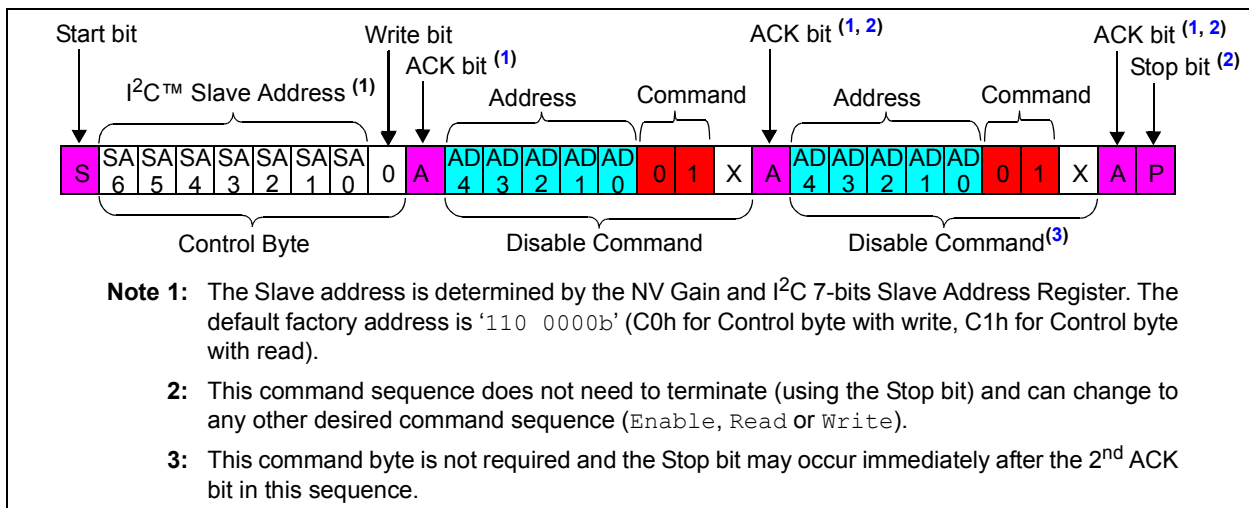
Start bit

Write bit

ACK bit $^{(1, 2)}$

ACK bit $^{(1, 2)}$

Stop bit $^{(2)}$

I$^2$C™ Slave Address $^{(1)}$

ACK bit $^{(1)}$

Address

Command

Address

Command

| S | SA 6 | SA 5 | SA 4 | SA 3 | SA 2 | SA 1 | SA 0 | 0 | A | AD 4 | AD 3 | AD 2 | AD 1 | AD 0 | 0 | 1 | X | A | AD 4 | AD 3 | AD 2 | AD 1 | AD 0 | 0 | 1 | X | A | P |
|---|---|---|---|---|---|---|---|---|---|---|---|---|---|---|---|---|---|---|---|---|---|---|---|---|---|---|---|---|

Control Byte

Disable Command

Disable Command$^{(3)}$

**Note 1:** The Slave address is determined by the NV Gain and I$^2$C 7-bits Slave Address Register. The default factory address is '110 0000b' (C0h for Control byte with write, C1h for Control byte with read).

**2:** This command sequence does not need to terminate (using the Stop bit) and can change to any other desired command sequence (Enable, Read or Write).

**3:** This command byte is not required and the Stop bit may occur immediately after the 2$^{nd}$ ACK bit in this sequence.